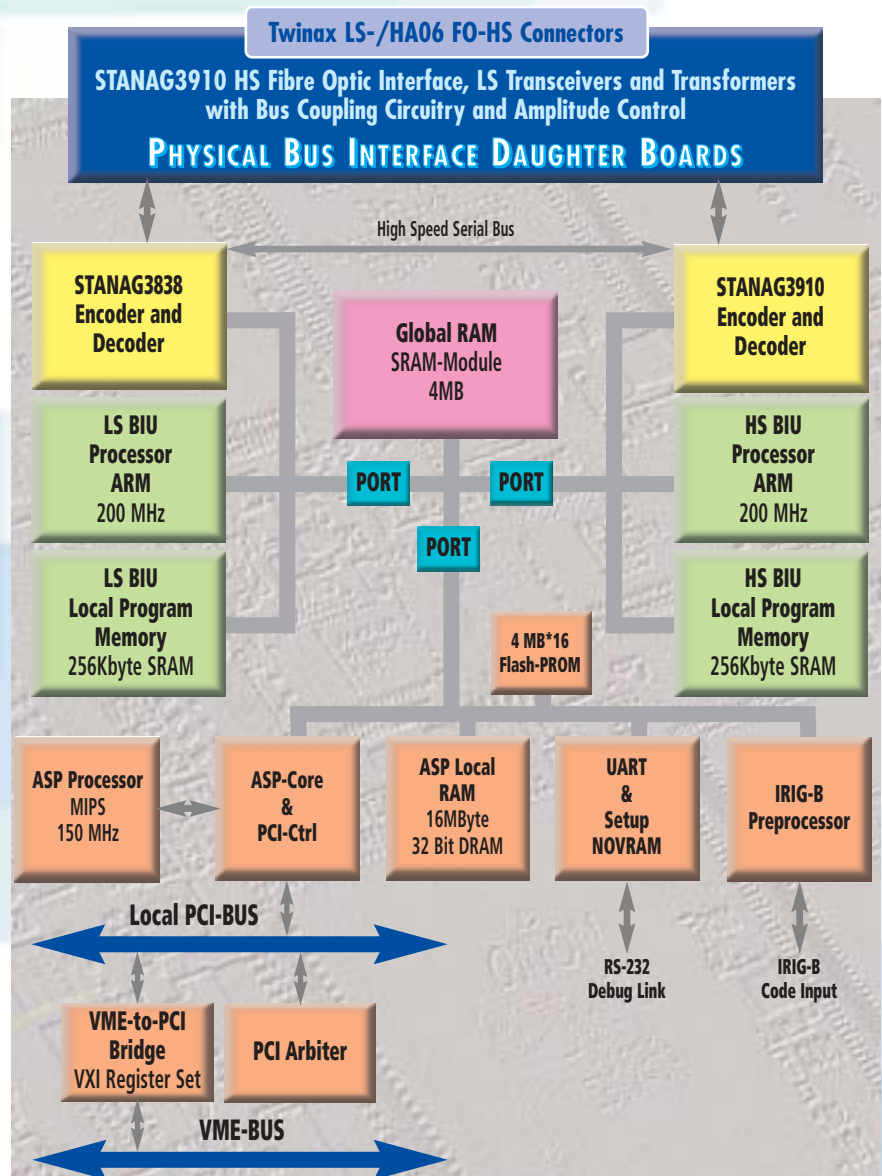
Twinax LS-/HA06 FO-HS Connectors

STANAG3910 HS Fibre Optic Interface, LS Transceivers and Transformers with Bus Coupling Circuitry and Amplitude Control

PHYSICAL BUS INTERFACE DAUGHTER BOARDS

High Speed Serial Bus

STANAG3838 Encoder and Decoder

Global RAM
SRAM-Module
4MB

STANAG3910 Encoder and Decoder

LS BIU Processor ARM 200 MHz

PORT

PORT

HS BIU Processor ARM 200 MHz

PORT

LS BIU Local Program Memory 256Kbyte SRAM

4 MB*16 Flash-PROM

HS BIU Local Program Memory 256Kbyte SRAM

ASP Processor MIPS 150 MHz

ASP-Core & PCI-Ctrl

ASP Local RAM 16MByte 32 Bit DRAM

UART & Setup NOVRAM

IRIG-B Preprocessor

Local PCI-BUS

RS-232 Debug Link

IRIG-B Code Input

VME-to-PCI Bridge VXI Register Set

PCI Arbiter

VME-BUS